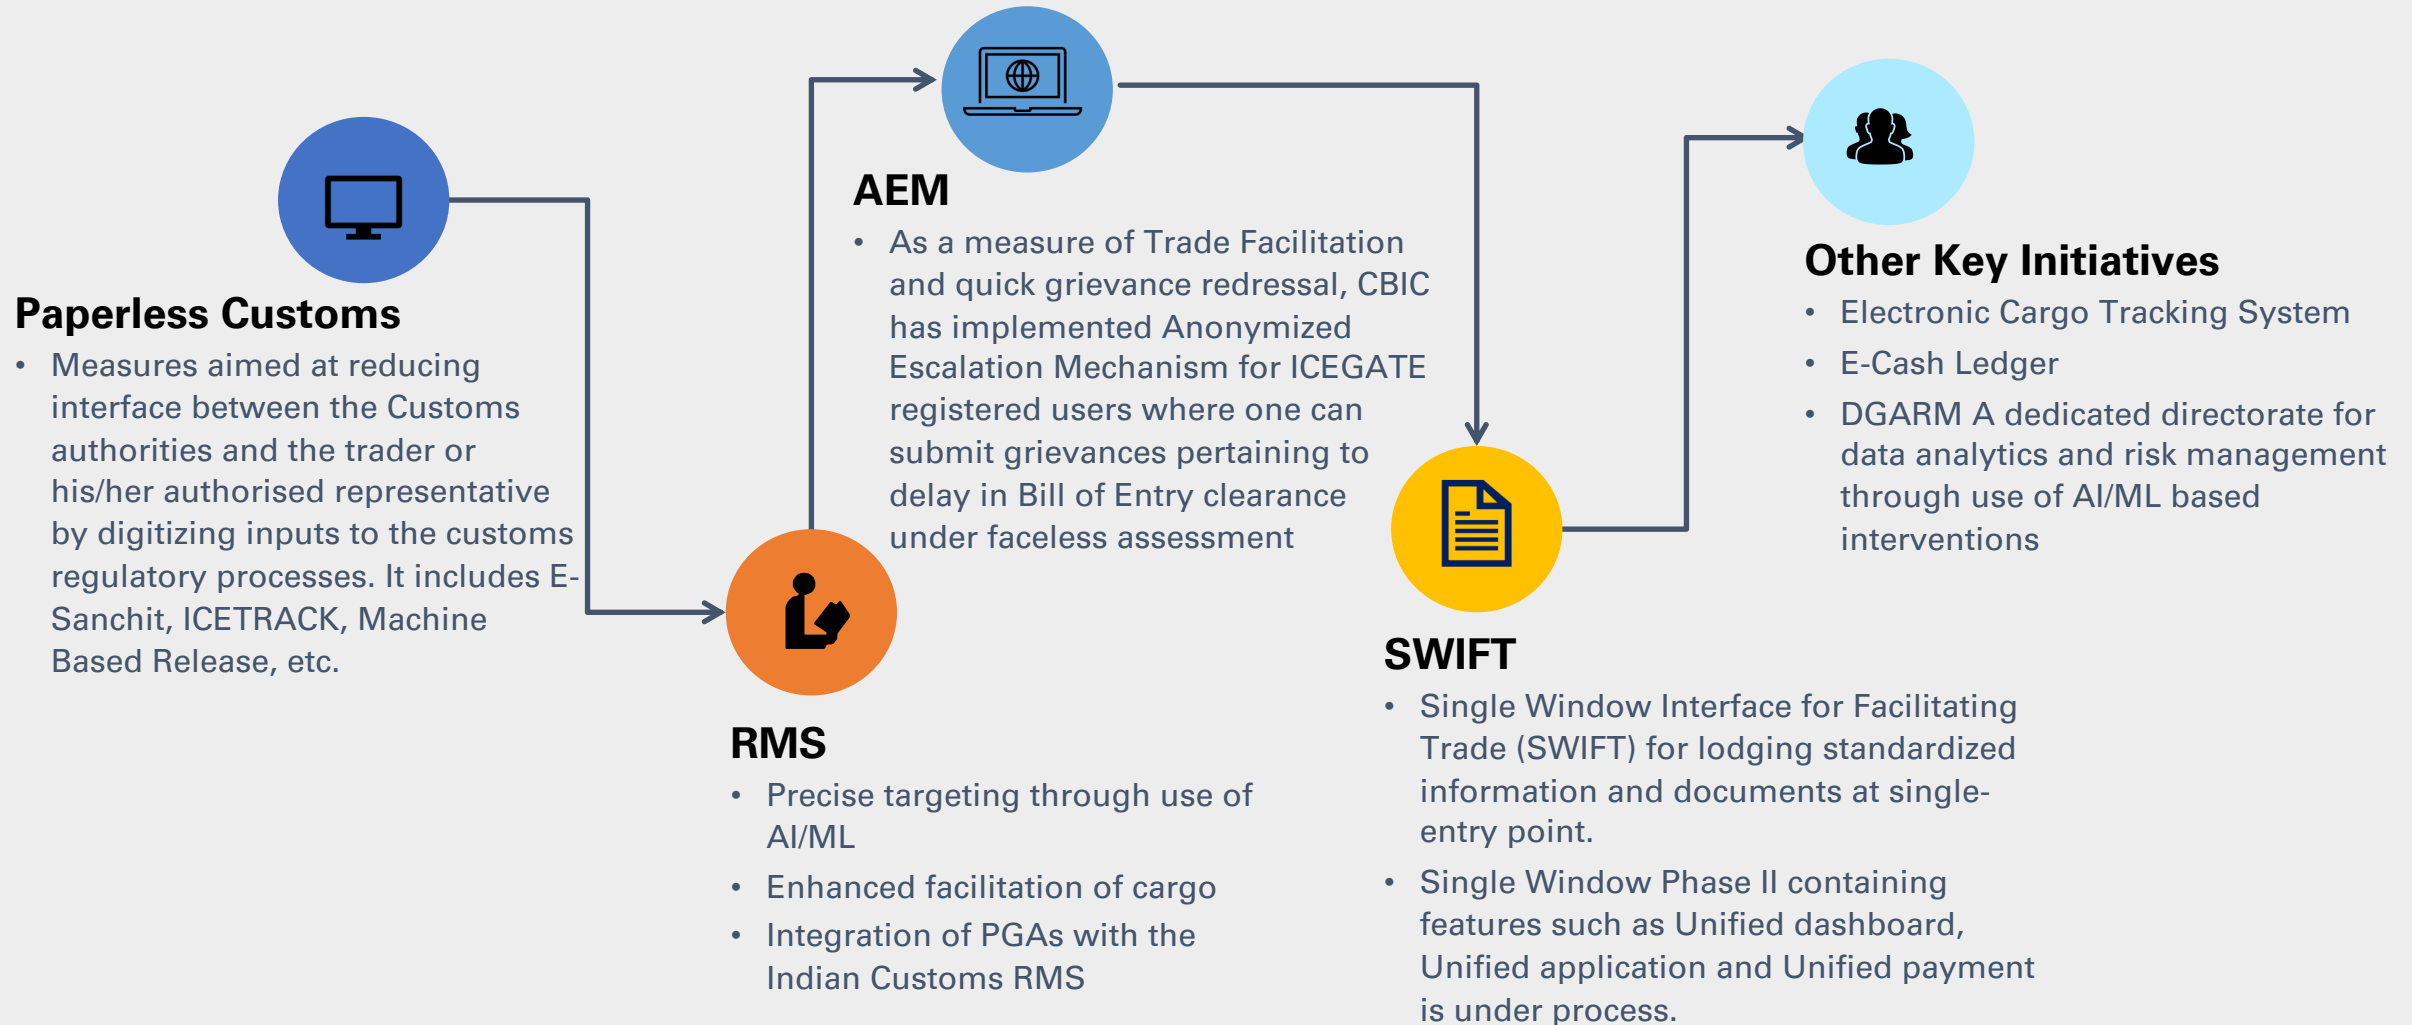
Paperless Customs

• Measures aimed at reducing interface between the Customs authorities and the trader or his/her authorised representative by digitizing inputs to the customs regulatory processes. It includes E-Sanchit, ICETRACK, Machine Based Release, etc.

AEM

• As a measure of Trade Facilitation and quick grievance redressal, CBIC has implemented Anonymized Escalation Mechanism for ICEGATE registered users where one can submit grievances pertaining to delay in Bill of Entry clearance under faceless assessment

RMS

• Precise targeting through use of AI/ML
• Enhanced facilitation of cargo
• Integration of PGAs with the Indian Customs RMS

SWIFT

• Single Window Interface for Facilitating Trade (SWIFT) for lodging standardized information and documents at single-entry point.
• Single Window Phase II containing features such as Unified dashboard, Unified application and Unified payment is under process.

Other Key Initiatives

• Electronic Cargo Tracking System
• E-Cash Ledger
• DGARM A dedicated directorate for data analytics and risk management through use of AI/ML based interventions